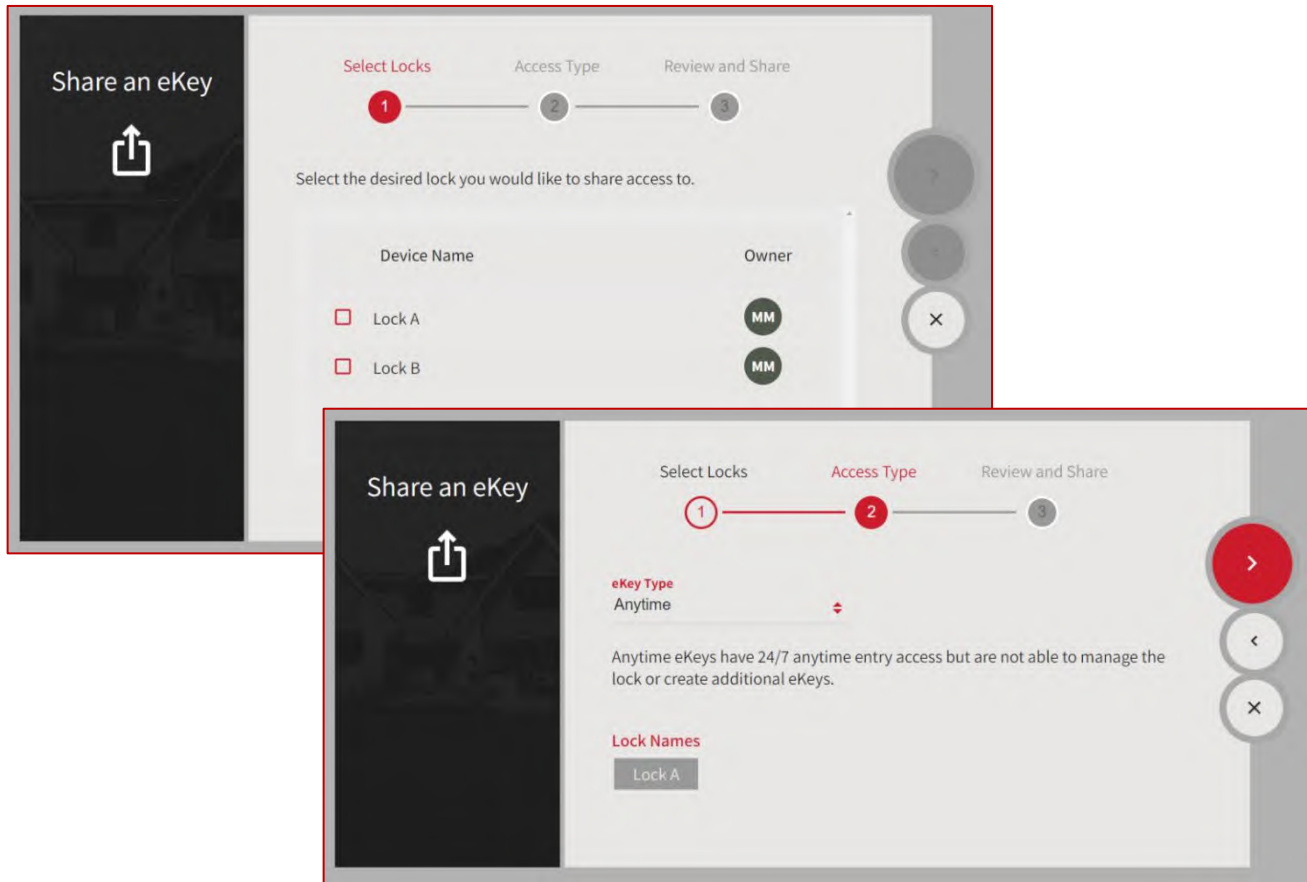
Share an eKey

Select Locks
1
Access Type
2
Review and Share
3

Select the desired lock you would like to share access to.

| Device Name | Owner |
|---|---|
| Lock A | MM |
| Lock B | MM |

×

Share an eKey

Select Locks
1
Access Type
2
Review and Share
3

eKey Type
Anytime

Anytime eKeys have 24/7 anytime entry access but are not able to manage the lock or create additional eKeys.

Lock Names
Lock A

>
<
×